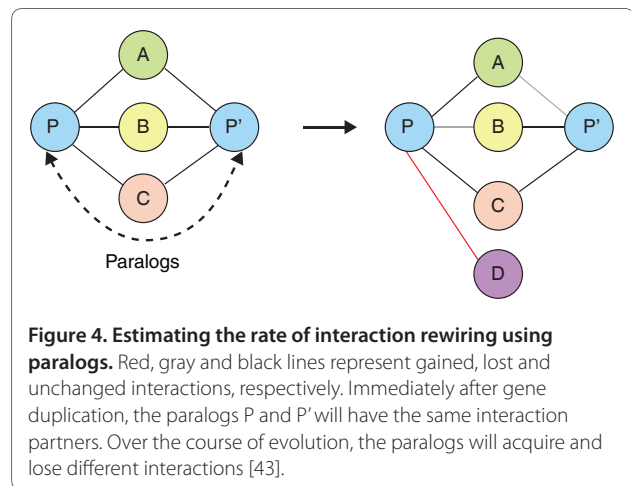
A

P

B

P'

C

Paralogs

A

P

B

P'

C

D

**Figure 4. Estimating the rate of interaction rewiring using paralogs.** Red, gray and black lines represent gained, lost and unchanged interactions, respectively. Immediately after gene duplication, the paralogs P and P' will have the same interaction partners. Over the course of evolution, the paralogs will acquire and lose different interactions [43].